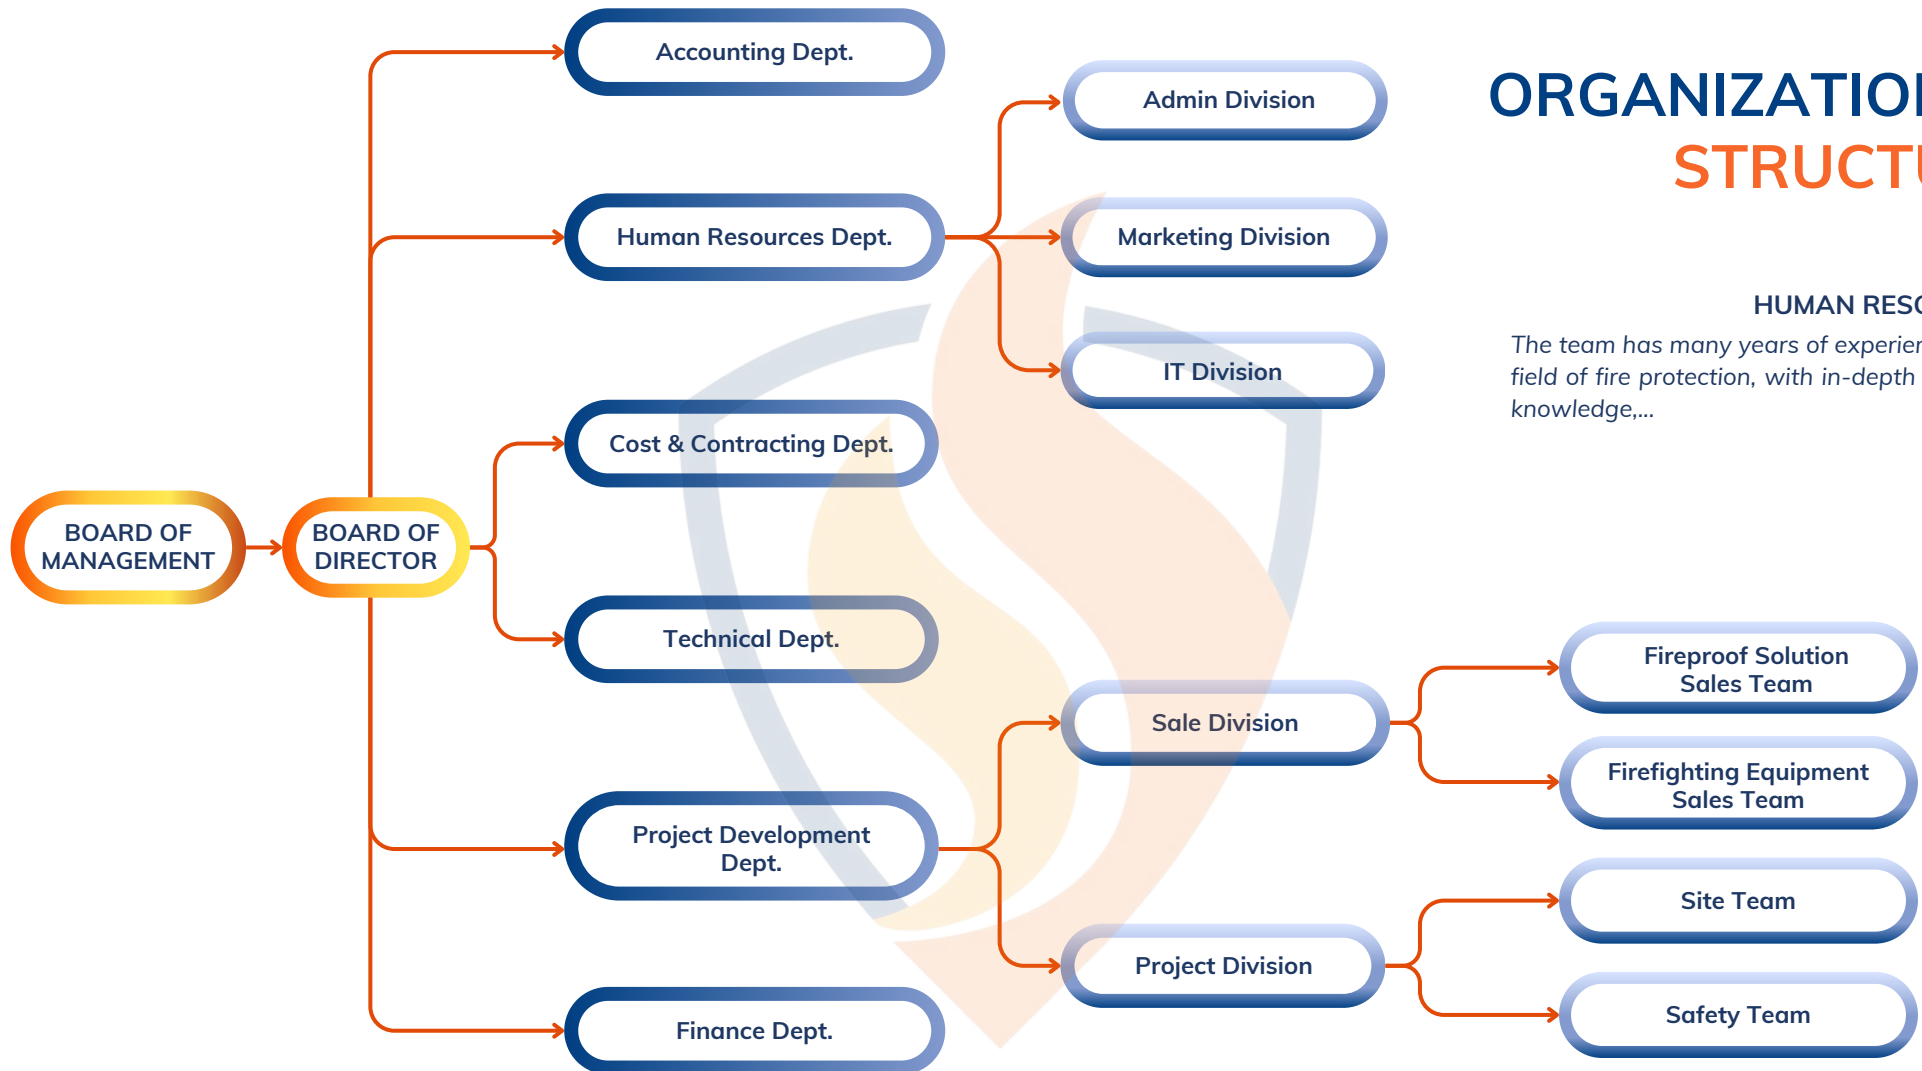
ORGANIZATIO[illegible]
STRUCT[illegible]

HUMAN RES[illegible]

The team has many years of experien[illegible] field of fire protection, with in-depth knowledge,...

BOARD OF MANAGEMENT

BOARD OF DIRECTOR

Accounting Dept.

Human Resources Dept.

Admin Division

Marketing Division

IT Division

Cost & Contracting Dept.

Technical Dept.

Project Development Dept.

Sale Division

Fireproof Solution Sales Team

Firefighting Equipment Sales Team

Project Division

Site Team

Safety Team

Finance Dept.